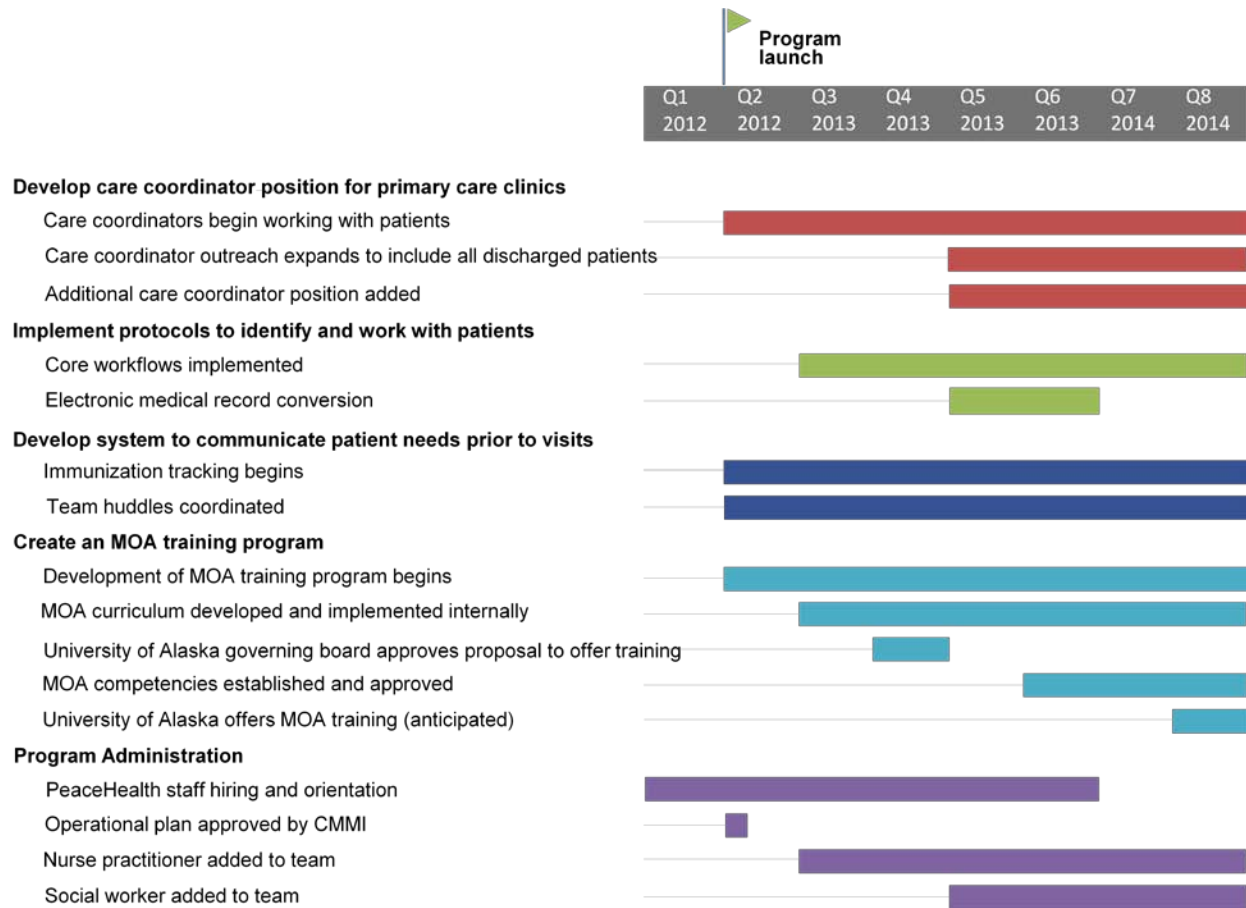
Program launch

| Q1 2012 | Q2 2012 | Q3 2013 | Q4 2013 | Q5 2013 | Q6 2013 | Q7 2014 | Q8 2014 |
|---|---|---|---|---|---|---|---|

**Develop care coordinator position for primary care clinics**
Care coordinators begin working with patients
Care coordinator outreach expands to include all discharged patients
Additional care coordinator position added

**Implement protocols to identify and work with patients**
Core workflows implemented
Electronic medical record conversion

**Develop system to communicate patient needs prior to visits**
Immunization tracking begins
Team huddles coordinated

**Create an MOA training program**
Development of MOA training program begins
MOA curriculum developed and implemented internally
University of Alaska governing board approves proposal to offer training
MOA competencies established and approved
University of Alaska offers MOA training (anticipated)

**Program Administration**
PeaceHealth staff hiring and orientation
Operational plan approved by CMMI
Nurse practitioner added to team
Social worker added to team